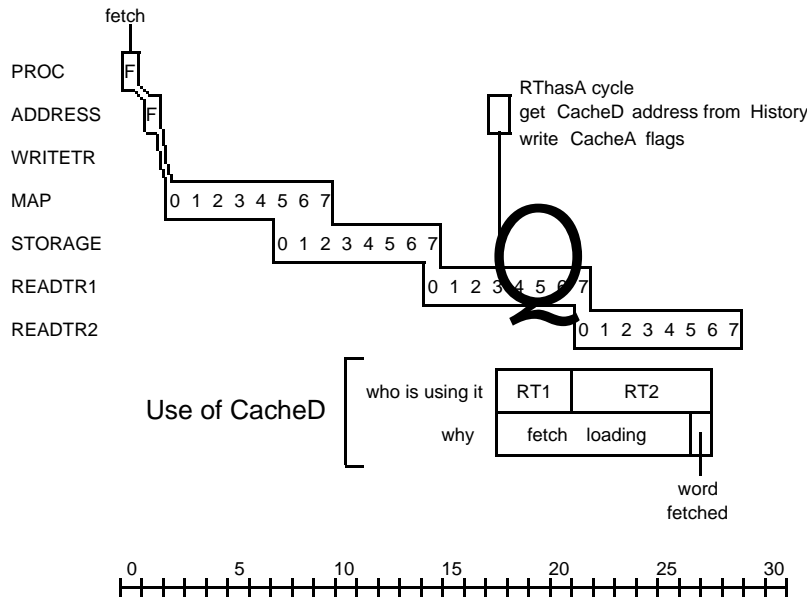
fetch

PROC F

ADDRESS F

WRITETR

MAP 0 1 2 3 4 5 6 7

STORAGE 0 1 2 3 4 5 6 7

READTR1 0 1 2 3 4 5 6 7

READTR2 0 1 2 3 4 5 6 7

RThasA cycle
get CacheD address from History
write CacheA flags

Q

Use of CacheD

| who is using it | RT1 | RT2 |
|---|---|---|
| why | fetch loading | |

word fetched

0 5 10 15 20 25 30